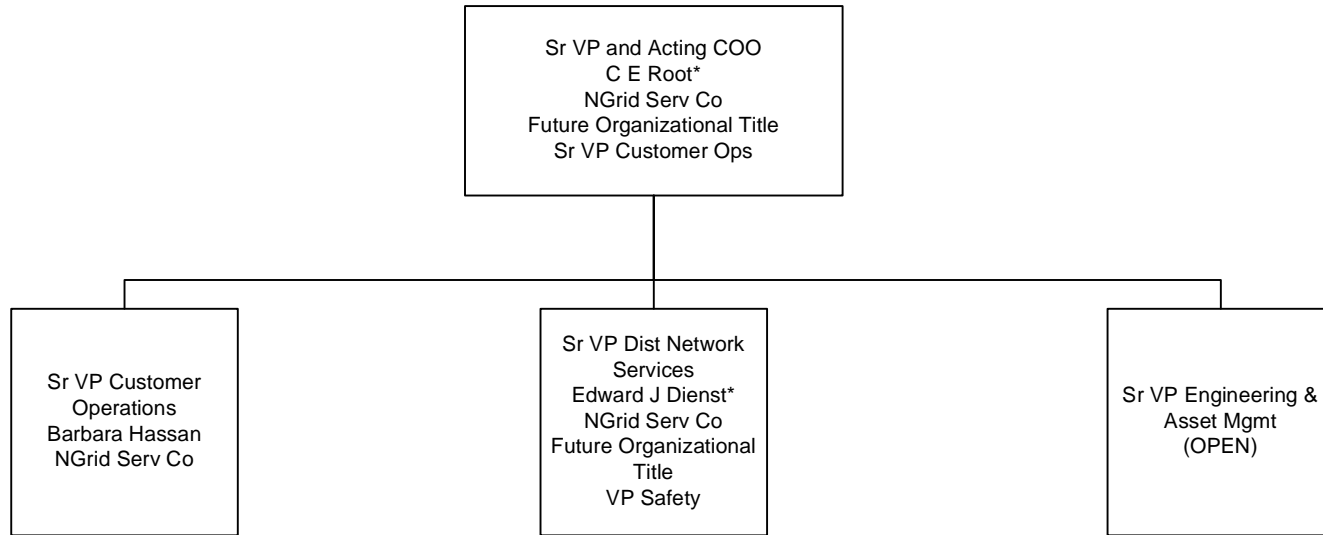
Sr VP and Acting COO
C E Root*
NGrid Serv Co
Future Organizational Title
Sr VP Customer Ops

Sr VP Customer Operations
Barbara Hassan
NGrid Serv Co

Sr VP Dist Network Services
Edward J Dienst*
NGrid Serv Co
Future Organizational Title
VP Safety

Sr VP Engineering & Asset Mgmt
(OPEN)